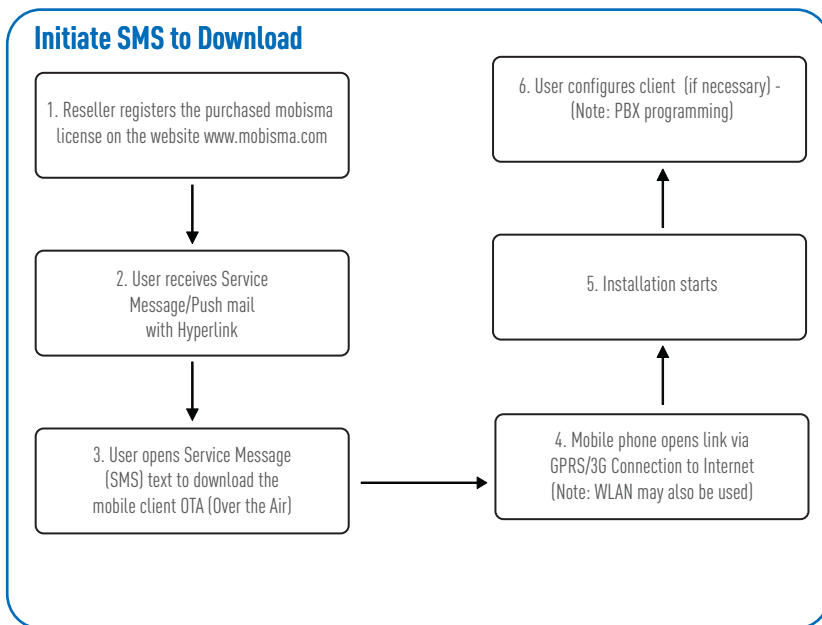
Initiate SMS to Download

1. Reseller registers the purchased mobisma license on the website www.mobisma.com

2. User receives Service Message/Push mail with Hyperlink

3. User opens Service Message (SMS) text to download the mobile client OTA (Over the Air)

4. Mobile phone opens link via GPRS/3G Connection to Internet (Note: WLAN may also be used)

5. Installation starts

6. User configures client (if necessary) - (Note: PBX programming)